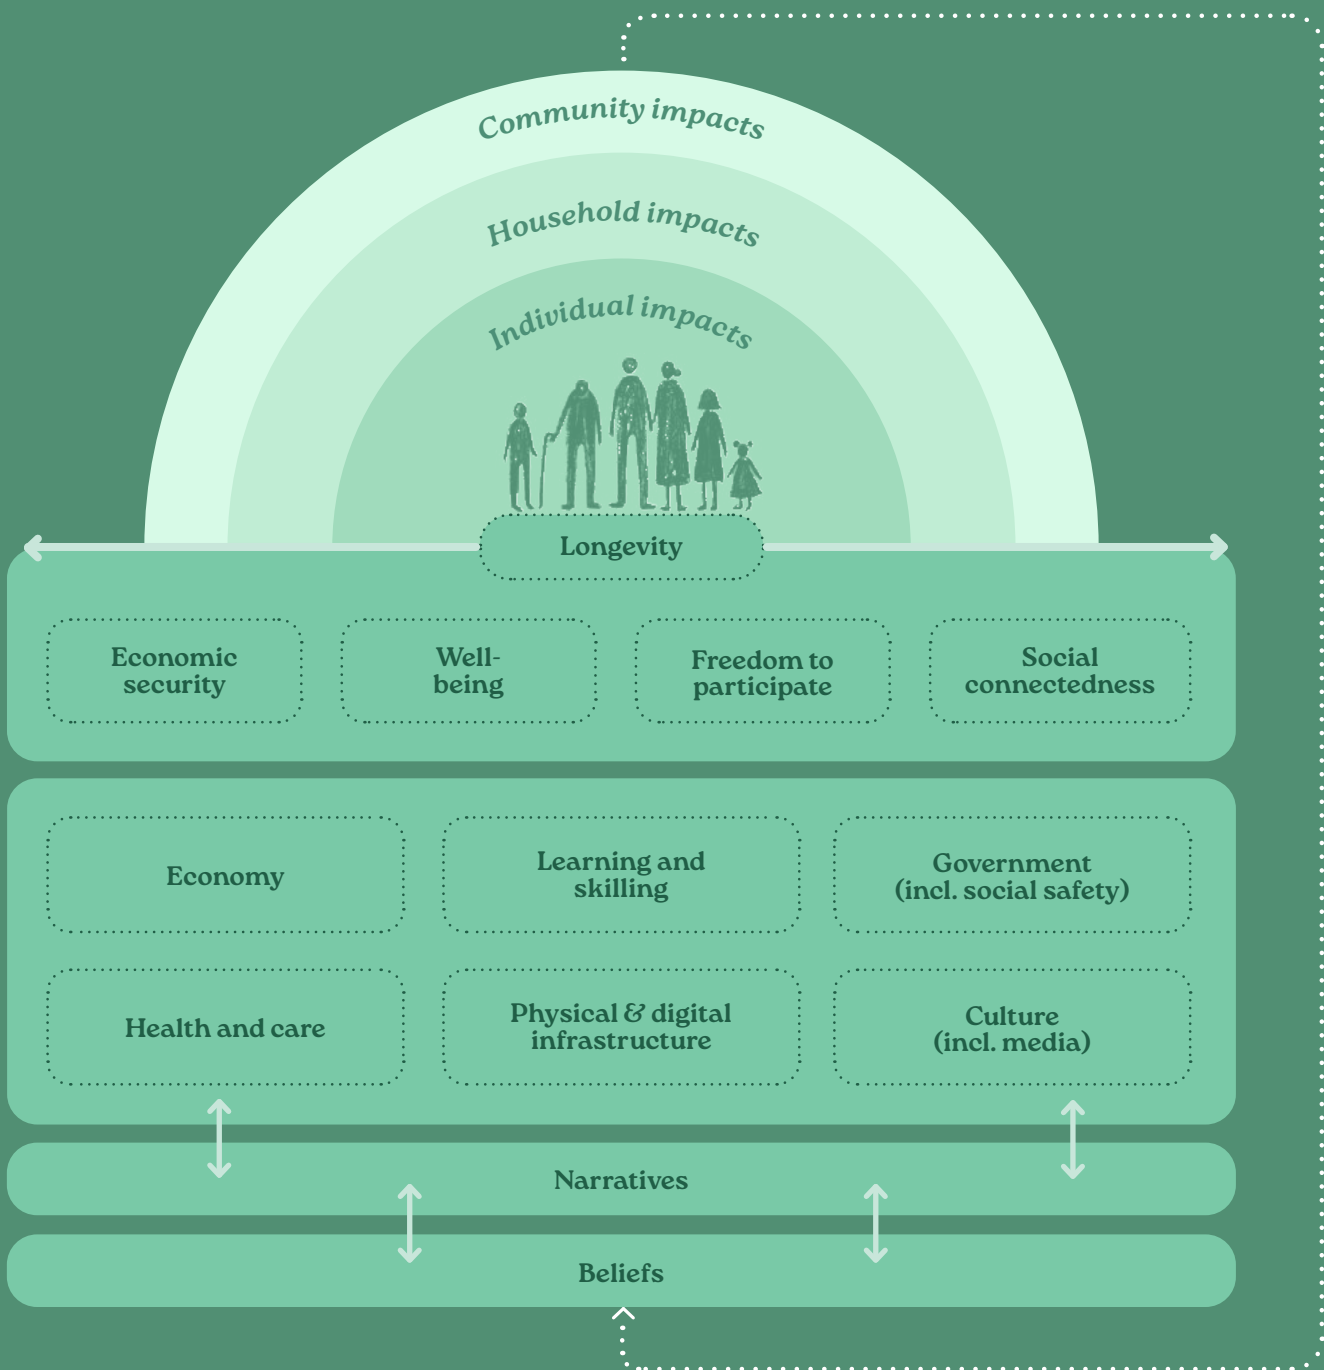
Community impacts

Household impacts

Individual impacts

Longevity

Economic security

Well-being

Freedom to participate

Social connectedness

Economy

Learning and skilling

Government (incl. social safety)

Health and care

Physical & digital infrastructure

Culture (incl. media)

Narratives

Beliefs